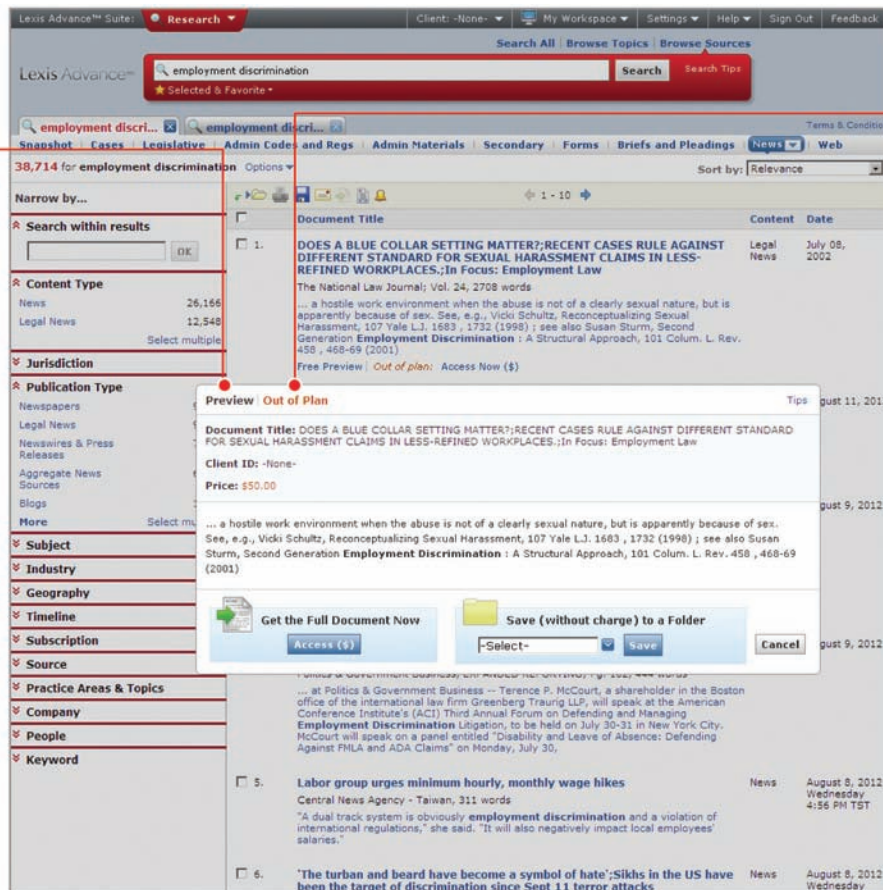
Lexis Advance™ Suite: Research ▼ | Client: -None- ▼ | My Workspace ▼ | Settings ▼ | Help ▼ | Sign Out | Feedback

Search All | Browse Topics | Browse Sources

Lexis Advance™

employment discrimination

Search | Search Tips

★ Selected & Favorite ▾

employment discri... | employment discri...

Terms & Conditio

Snapshot | Cases | Legislative | Admin Codes and Regs | Admin Materials | Secondary | Forms | Briefs and Pleadings | News ▾ | Web

38,714 for employment discrimination Options ▾

Sort by: Relevance

Narrow by...

Search within results

OK

Content Type

News 26,166

Legal News 12,548

Select multiple

Jurisdiction

Publication Type

Newspapers

Legal News

Newswires & Press Releases

Aggregate News Sources

Blogs

More Select mu

Subject

Industry

Geography

Timeline

Subscription

Source

Practice Areas & Topics

Company

People

Keyword

1 - 10

Document Title | Content | Date

1. DOES A BLUE COLLAR SETTING MATTER?;RECENT CASES RULE AGAINST DIFFERENT STANDARD FOR SEXUAL HARASSMENT CLAIMS IN LESS-REFINED WORKPLACES.;In Focus: Employment Law | Legal News | July 08, 2002

The National Law Journal; Vol. 24, 2708 words

... a hostile work environment when the abuse is not of a clearly sexual nature, but is apparently because of sex. See, e.g., Vicki Schultz, Reconceptualizing Sexual Harassment, 107 Yale L.J. 1683 , 1732 (1998) ; see also Susan Sturm, Second Generation Employment Discrimination : A Structural Approach, 101 Colum. L. Rev. 458 , 468-69 (2001)

Free Preview | Out of plan: Access Now ($)

Preview | Out of Plan

Tips

gust 11, 201

Document Title: DOES A BLUE COLLAR SETTING MATTER?;RECENT CASES RULE AGAINST DIFFERENT STANDARD FOR SEXUAL HARASSMENT CLAIMS IN LESS-REFINED WORKPLACES.;In Focus: Employment Law

Client ID: -None-

Price: $50.00

gust 9, 2012

... a hostile work environment when the abuse is not of a clearly sexual nature, but is apparently because of sex. See, e.g., Vicki Schultz, Reconceptualizing Sexual Harassment, 107 Yale L.J. 1683 , 1732 (1998) ; see also Susan Sturm, Second Generation Employment Discrimination : A Structural Approach, 101 Colum. L. Rev. 458 , 468-69 (2001)

Get the Full Document Now

Access ($)

Save (without charge) to a Folder

-Select-

Save

Cancel

gust 9, 2012

... at Politics & Government Business -- Terence P. McCourt, a shareholder in the Boston office of the international law firm Greenberg Traurig LLP, will speak at the American Conference Institute's (ACI) Third Annual Forum on Defending and Managing Employment Discrimination Litigation, to be held on July 30-31 in New York City. McCourt will speak on a panel entitled "Disability and Leave of Absence: Defending Against FMLA and ADA Claims" on Monday, July 30,

5. Labor group urges minimum hourly, monthly wage hikes | News | August 8, 2012 Wednesday 4:56 PM TST

Central News Agency - Taiwan, 311 words

"A dual track system is obviously employment discrimination and a violation of international regulations," she said. "It will also negatively impact local employees' salaries."

6. 'The turban and beard have become a symbol of hate';Sikhs in the US have been the target of discrimination since Sept 11 terror attacks | News | August 8, 2012 Wednesday